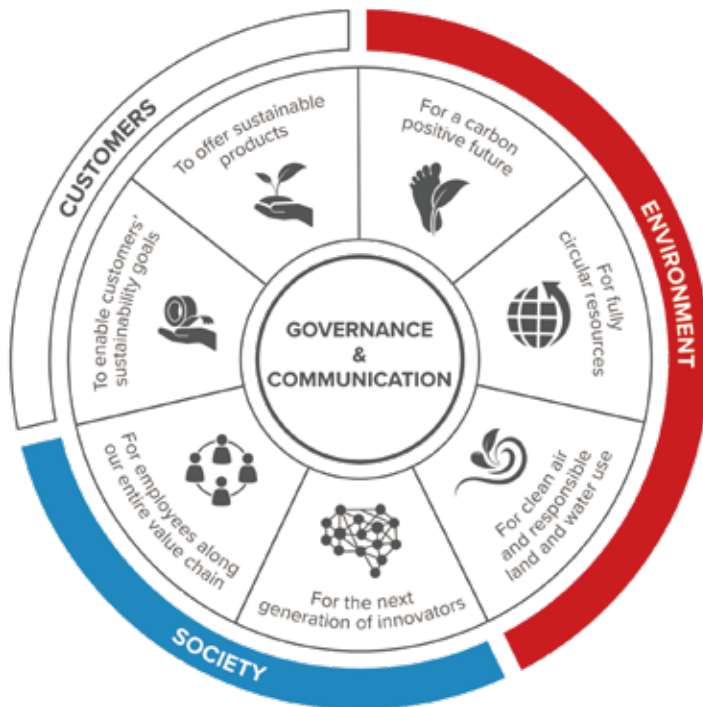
CUSTOMERS

ENVIRONMENT

SOCIETY

To offer sustainable products

For a carbon positive future

For fully circular resources

For clean air and responsible land and water use

For the next generation of innovators

For employees along our entire value chain

To enable customers' sustainability goals

GOVERNANCE & COMMUNICATION